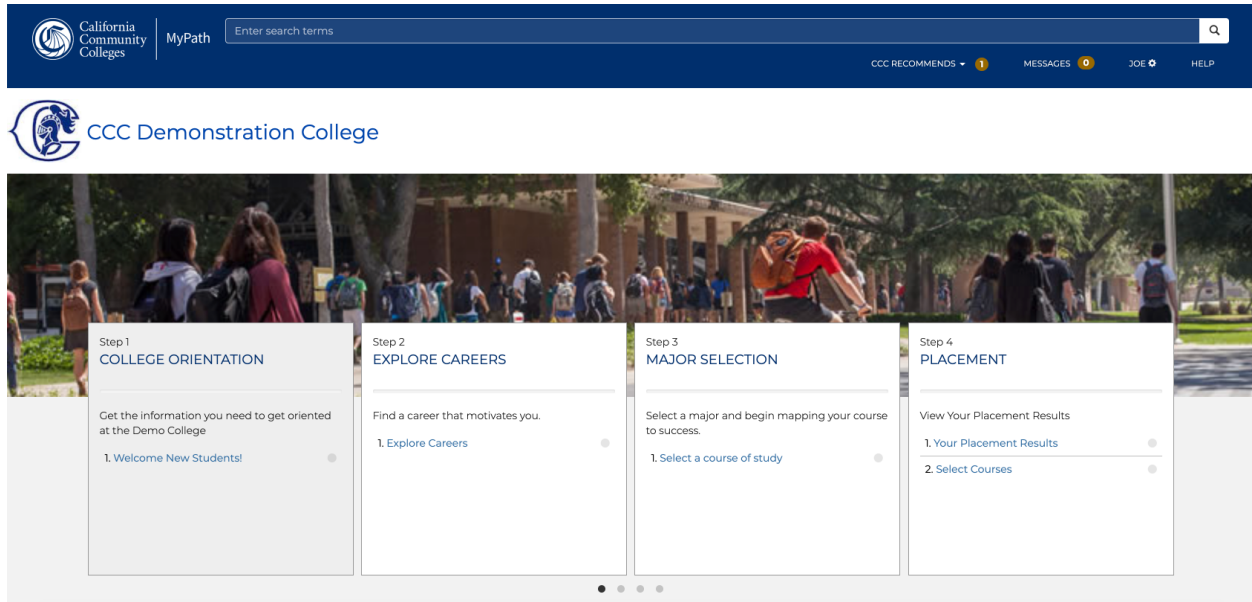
California Community Colleges | MyPath

Enter search terms

CCC RECOMMENDS 1   MESSAGES 0   JOE   HELP

CCC Demonstration College

Step 1
COLLEGE ORIENTATION

Get the information you need to get oriented at the Demo College

1. Welcome New Students!

Step 2
EXPLORE CAREERS

Find a career that motivates you.

1. Explore Careers

Step 3
MAJOR SELECTION

Select a major and begin mapping your course to success.

1. Select a course of study

Step 4
PLACEMENT

View Your Placement Results

1. Your Placement Results
2. Select Courses